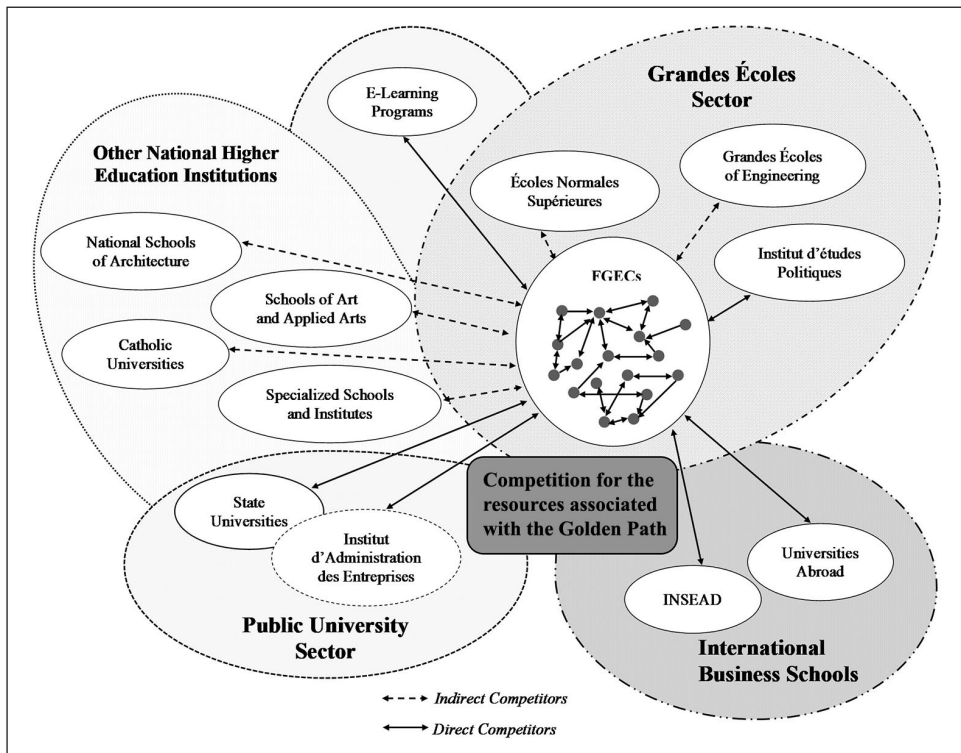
Grandes Écoles Sector

E-Learning Programs

Other National Higher Education Institutions

Écoles Normales Supérieures

Grandes Écoles of Engineering

National Schools of Architecture

FGECs

Institut d'études Politiques

Schools of Art and Applied Arts

Catholic Universities

Specialized Schools and Institutes

Competition for the resources associated with the Golden Path

State Universities

Institut d'Administration des Entreprises

Universities Abroad

INSEAD

Public University Sector

International Business Schools

Indirect Competitors

Direct Competitors